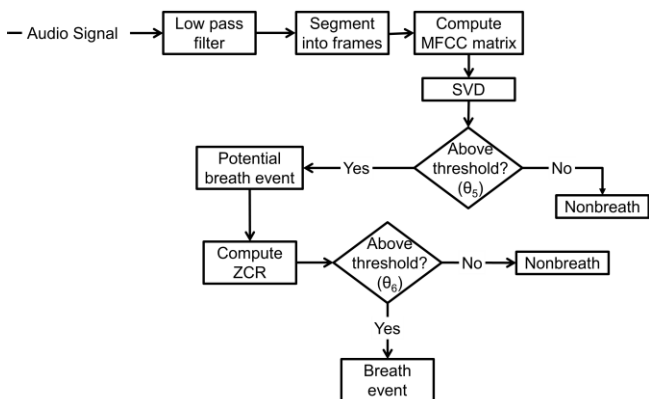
Audio Signal

Low pass filter

Segment into frames

Compute MFCC matrix

SVD

Above threshold? ($\theta_5$)

Yes

No

Potential breath event

Nonbreath

Compute ZCR

Above threshold? ($\theta_6$)

No

Nonbreath

Yes

Breath event